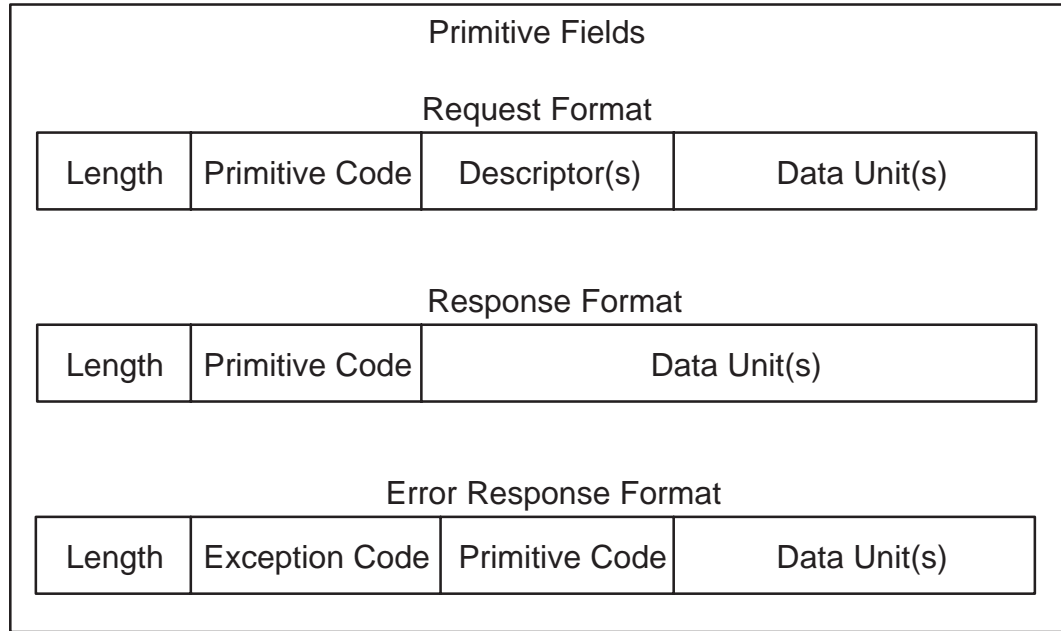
Primitive Fields

Request Format

| Length | Primitive Code | Descriptor(s) | Data Unit(s) |
|---|---|---|---|

Response Format

| Length | Primitive Code | Data Unit(s) |
|---|---|---|

Error Response Format

| Length | Exception Code | Primitive Code | Data Unit(s) |
|---|---|---|---|